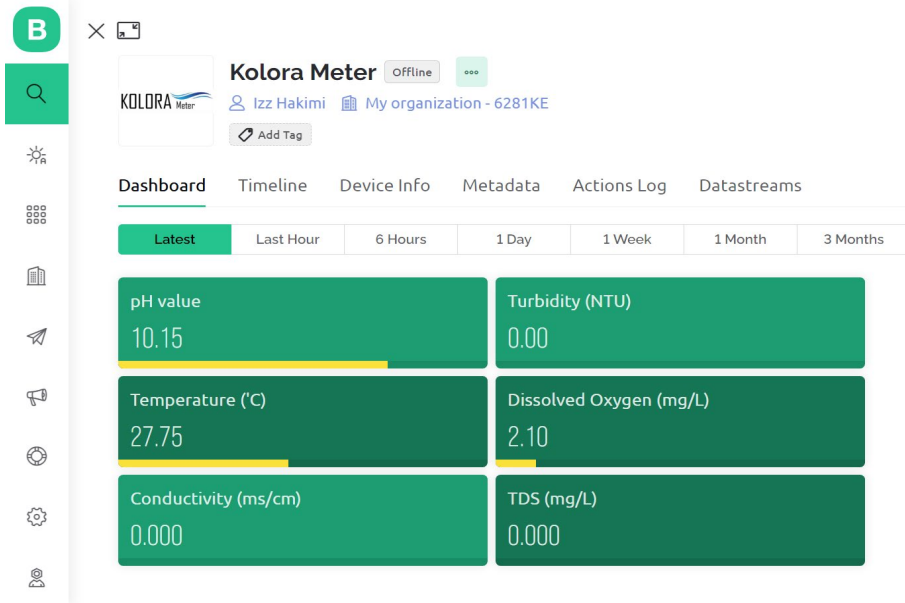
B

KOLORA Meter

Kolora Meter Offline

Izz Hakimi My organization - 6281KE

Add Tag

Dashboard Timeline Device Info Metadata Actions Log Datastreams

| Latest | Last Hour | 6 Hours | 1 Day | 1 Week | 1 Month | 3 Months |
|---|---|---|---|---|---|---|

pH value
10.15

Turbidity (NTU)
0.00

Temperature ('C)
27.75

Dissolved Oxygen (mg/L)
2.10

Conductivity (ms/cm)
0.000

TDS (mg/L)
0.000